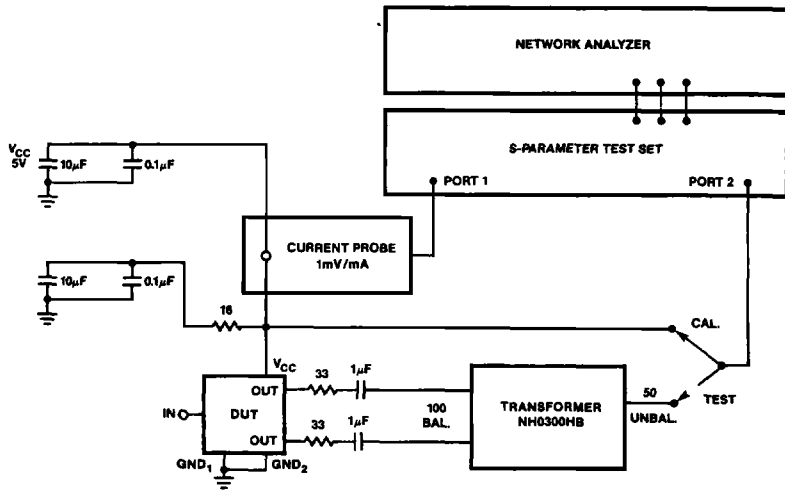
NETWORK ANALYZER

S-PARAMETER TEST SET

PORT 1

PORT 2

$V_{CC}$ 5V

10$\mu$F

0.1$\mu$F

CURRENT PROBE 1mV/mA

10$\mu$F

0.1$\mu$F

16

CAL.

$V_{CC}$

33

1$\mu$F

OUT

IN

DUT

OUT

33

1$\mu$F

100 BAL.

TRANSFORMER NH0300HB

50 UNBAL.

TEST

$GND_1$

$GND_2$